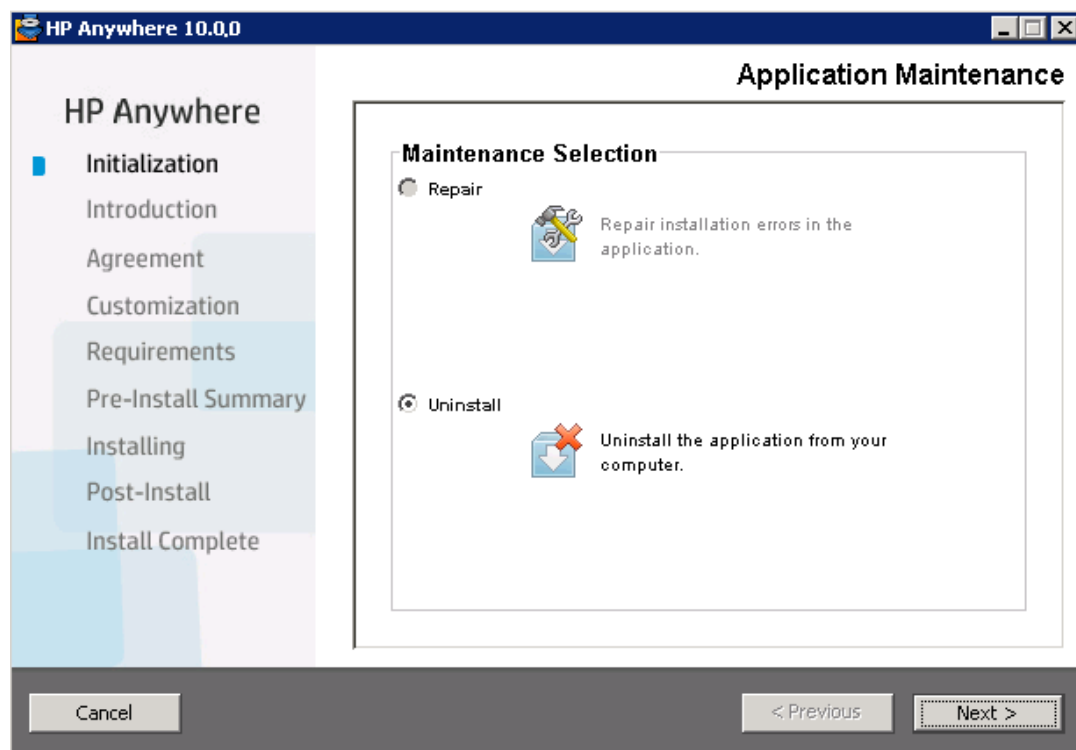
HP Anywhere 10.0.0

Application Maintenance

HP Anywhere

Initialization
Introduction
Agreement
Customization
Requirements
Pre-Install Summary
Installing
Post-Install
Install Complete

Maintenance Selection

Repair

Repair installation errors in the application.

Uninstall

Uninstall the application from your computer.

Cancel

< Previous

Next >